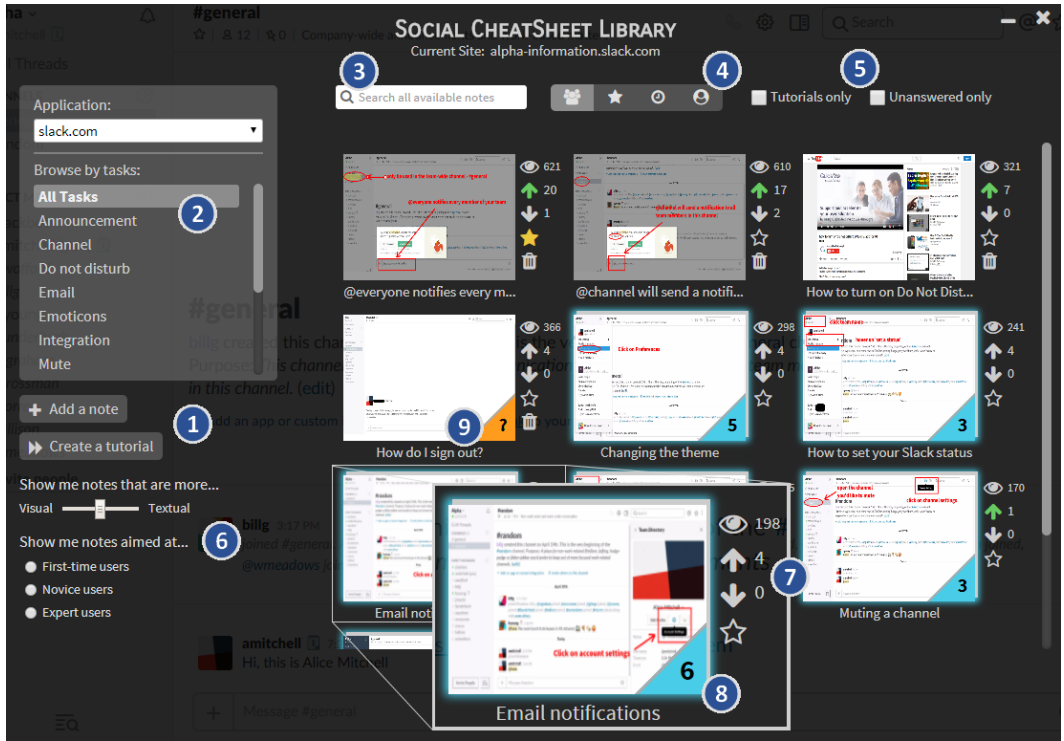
SOCIAL CHEATSHEET LIBRARY
Current Site: alpha-information.slack.com

#general

Search

3
Search all available notes
4
5
Tutorials only
Unanswered only

Application:
slack.com
Browse by tasks:
All Tasks
Announcement
Channel
Do not disturb
Email
Emoticons
Integration
Mute
2

Add a note
1
Create a tutorial

Show me notes that are more...
Visual
Textual

Show me notes aimed at...
6
First-time users
Novice users
Expert users

621
20
1
@everyone notifies every m...

610
17
2
@channel will send a notifi...

321
7
0
How to turn on Do Not Dist...

366
4
0
9
?
How do I sign out?

298
4
0
Click on Preferences
5
Changing the theme

241
4
0
3
How to set your Slack status

Email noti

198
4
0
7
Click on account settings
6
8
Email notifications

170
1
0
3
Muting a channel

billg 3:17 PM
amitchell
Hi, this is Alice Mitchell
Message #general